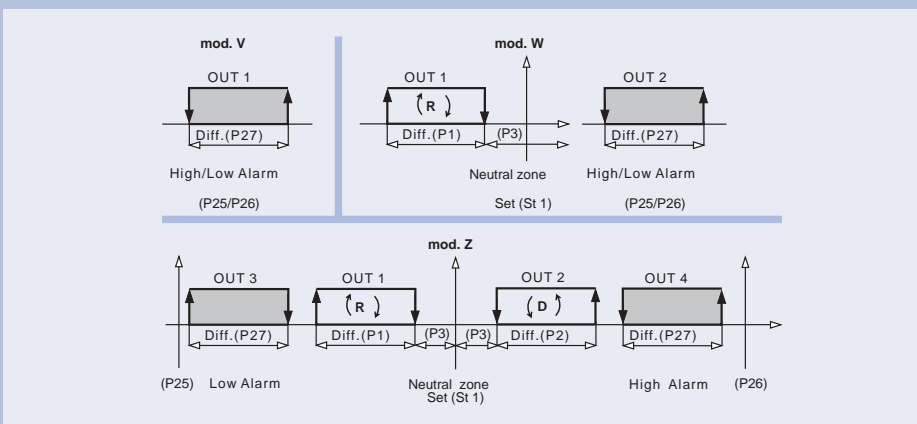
mod. V

OUT 1

Diff.(P27)

High/Low Alarm

(P25/P26)

mod. W

OUT 1

R

Diff.(P1)

(P3)

Neutral zone

Set (St 1)

OUT 2

Diff.(P27)

High/Low Alarm

(P25/P26)

mod. Z

OUT 3

Diff.(P27)

OUT 1

R

Diff.(P1)

(P3)

(P3)

OUT 2

D

Diff.(P2)

OUT 4

Diff.(P27)

(P25) Low Alarm

Neutral zone
Set (St 1)

High Alarm (P26)